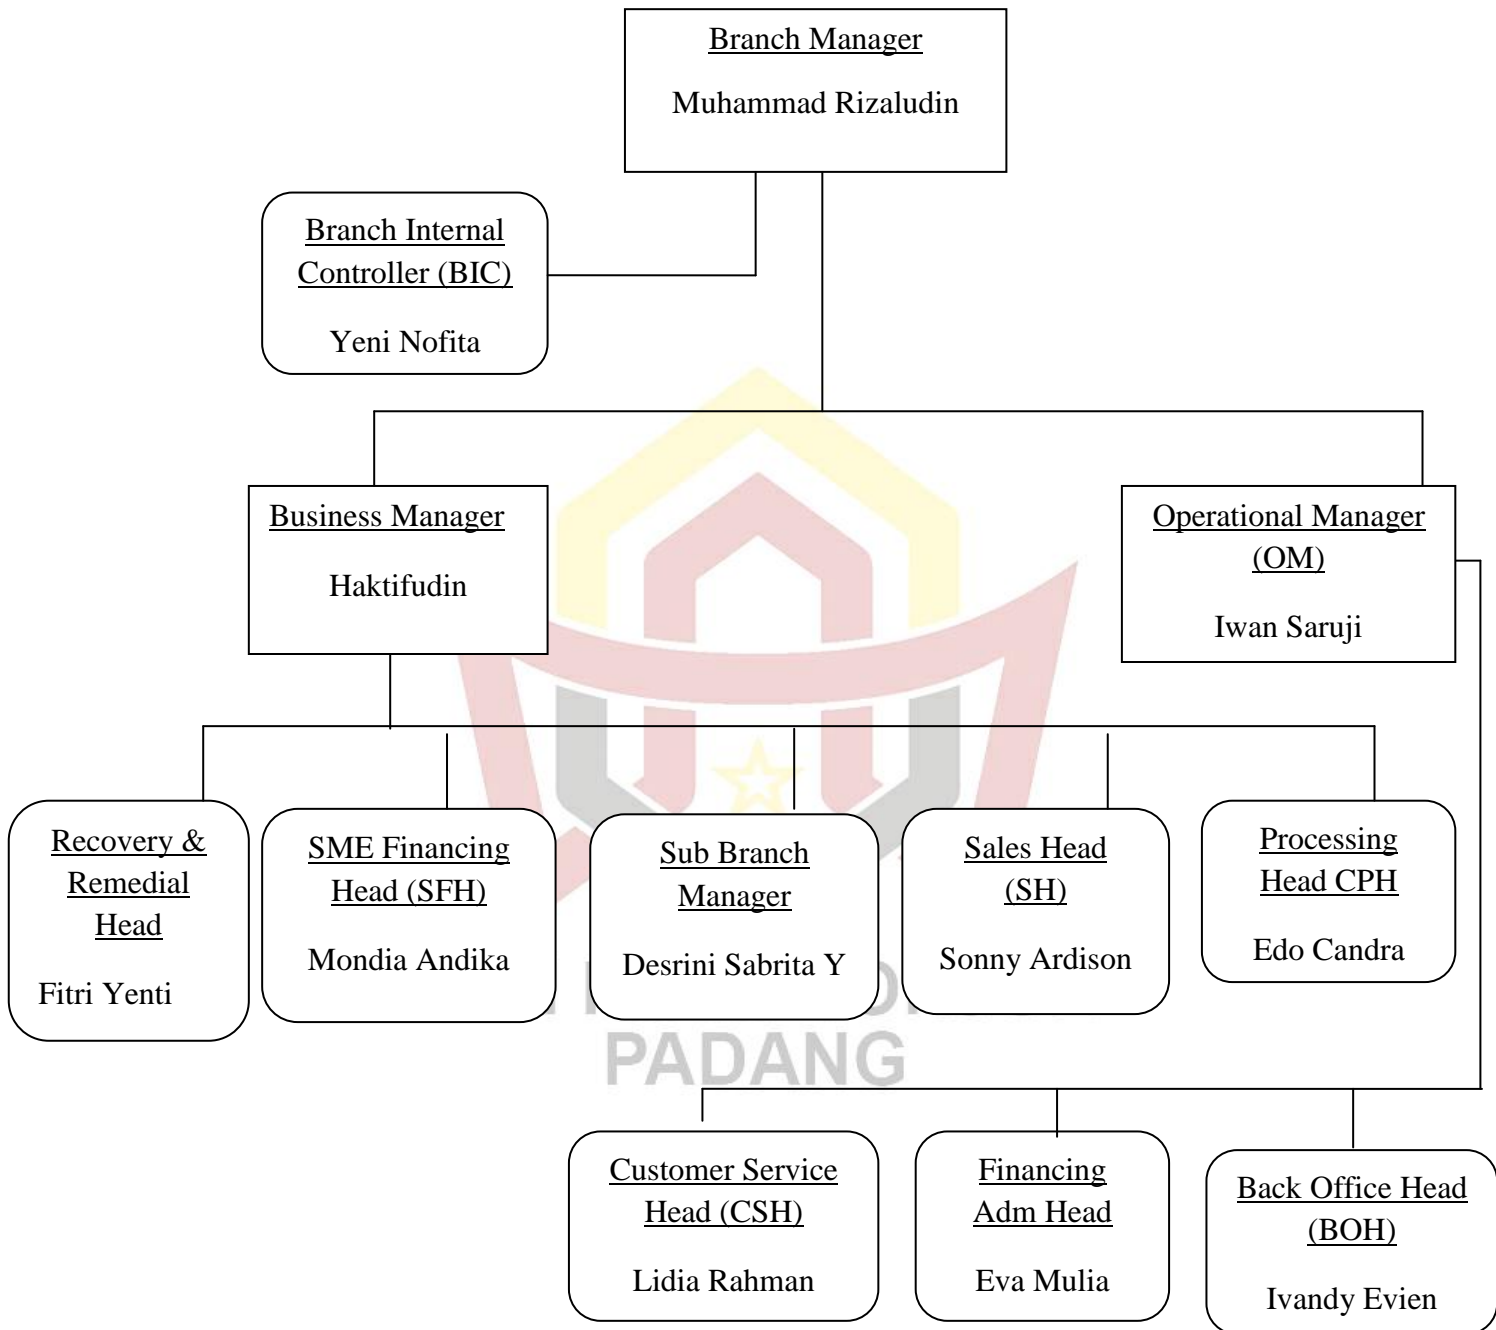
Branch Manager

Muhammad Rizaludin

Branch Internal Controller (BIC)

Yeni Nofita

Business Manager

Haktifudin

Operational Manager (OM)

Iwan Saruji

Recovery & Remedial Head

Fitri Yenti

SME Financing Head (SFH)

Mondia Andika

Sub Branch Manager

Desrini Sabrita Y

Sales Head (SH)

Sonny Ardison

Processing Head CPH

Edo Candra

PADANG

Customer Service Head (CSH)

Lidia Rahman

Financing Adm Head

Eva Mulia

Back Office Head (BOH)

Ivandy Evien